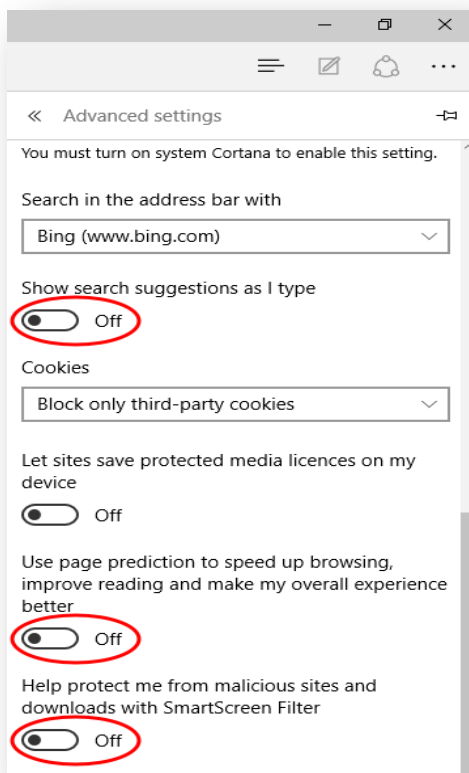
« Advanced settings

You must turn on system Cortana to enable this setting.

Search in the address bar with

Bing (www.bing.com)

Show search suggestions as I type

Off

Cookies

Block only third-party cookies

Let sites save protected media licences on my device

Off

Use page prediction to speed up browsing, improve reading and make my overall experience better

Off

Help protect me from malicious sites and downloads with SmartScreen Filter

Off